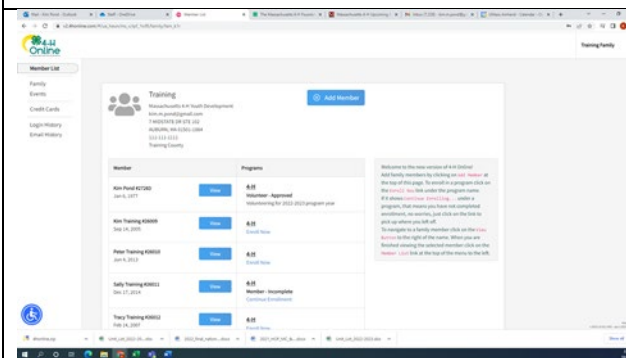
4-H Online

Training Family

Member List

Family
Events
Credit Cards
Login History
Email History

Training
Massachusetts 4-H Youth Development
kim.m.pond@gmail.com
7 WESTATE DR STE 102
AUBURN, MA 01501-1384
111-111-1111
Training County

Add Member

| Member | | Programs |
|---|---|---|
| Kim Pond #27260 Jan 6, 1977 | View | 4-H Volunteer - Approved Volunteering for 2022-2023 program year |
| Kim Training #26009 Sep 14, 2005 | View | 4-H Enroll Now |
| Peter Training #26010 Jun 4, 2013 | View | 4-H Enroll Now |
| Sally Training #26011 Dec 17, 2014 | View | 4-H Member - Incomplete Continue Enrollment |
| Tracy Training #26012 Feb 14, 2007 | View | 4-H Enroll Now |

Welcome to the new version of 4-H Online! Add family members by clicking on Add Member at the top of this page. To enroll in a program click on the Enroll Now link under the program name. If it shows Continue Enrolling... under a program, that means you have not completed enrollment, no worries, just click on the link to pick up where you left off. To navigate to a family member click on the View Button to the right of the name. When you are finished viewing the selected member click on the Member List link at the top of the menu to the left.